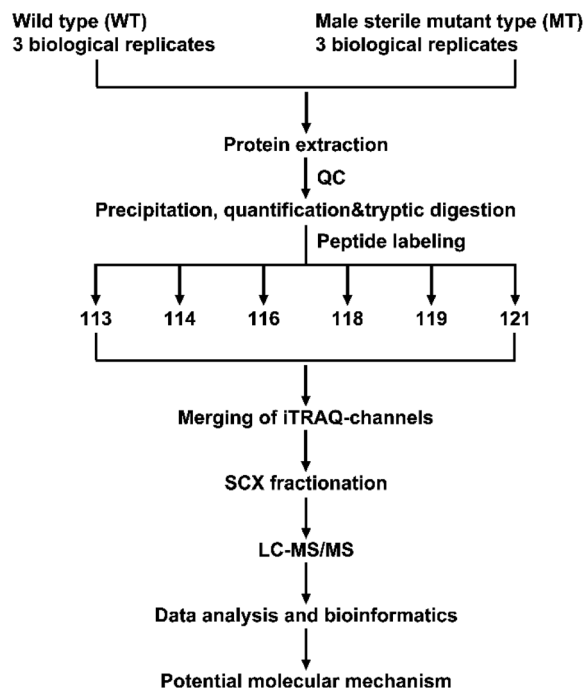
Wild type (WT)
3 biological replicates

Male sterile mutant type (MT)
3 biological replicates

Protein extraction

QC

Precipitation, quantification&tryptic digestion

Peptide labeling

113 114 116 118 119 121

Merging of iTRAQ-channels

SCX fractionation

LC-MS/MS

Data analysis and bioinformatics

Potential molecular mechanism